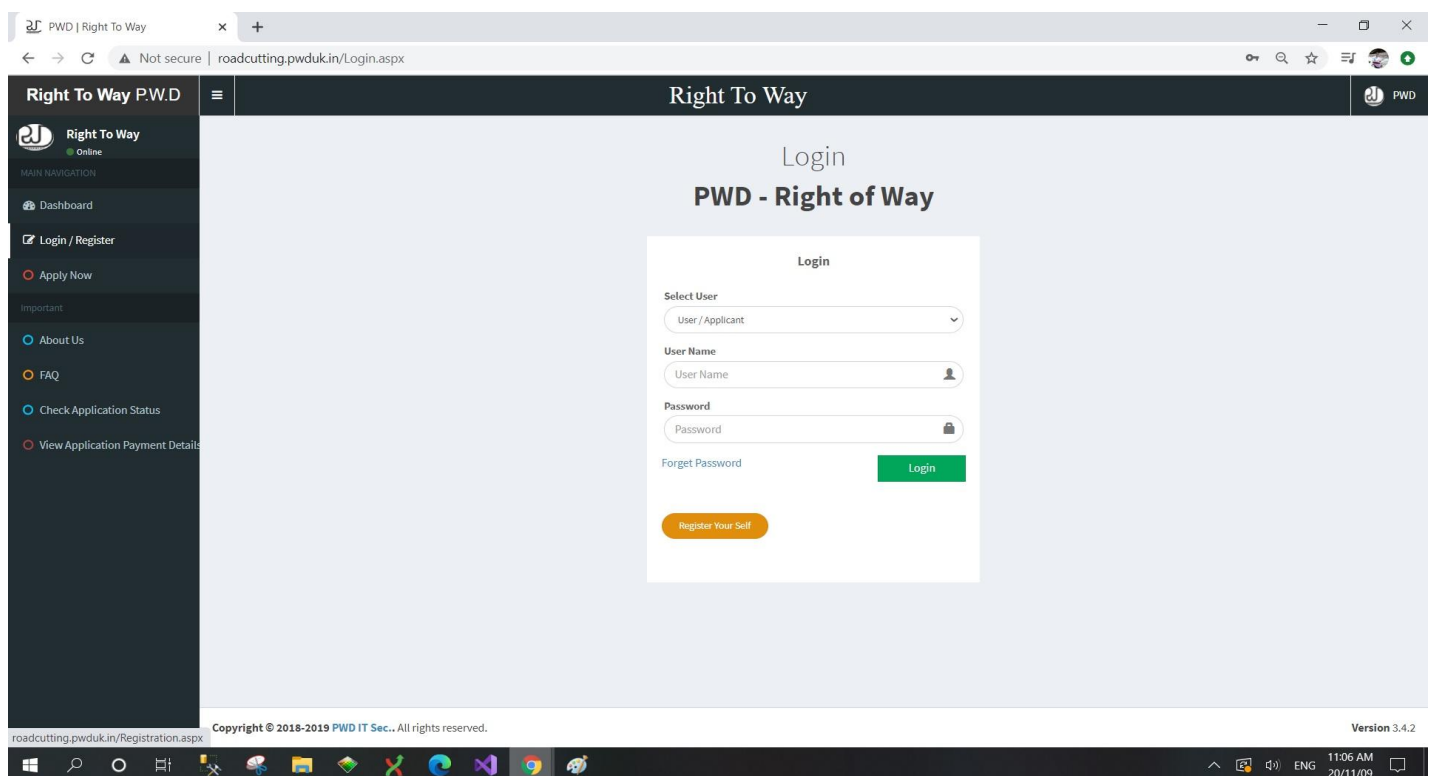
PWD | Right To Way

Not secure | roadcutting.pwduk.in/Login.aspx

Right To Way P.W.D

Right To Way

PWD

Right To Way
Online

MAIN NAVIGATION

Dashboard

Login / Register

Apply Now

Important

About Us

FAQ

Check Application Status

View Application Payment Details

Login

PWD - Right of Way

Login

Select User

User / Applicant

User Name

User Name

Password

Password

Forget Password

Login

Register Your Self

Copyright © 2018-2019 PWD IT Sec.. All rights reserved.

Version 3.4.2

roadcutting.pwduk.in/Registration.aspx

ENG 11:06 AM 20/11/09